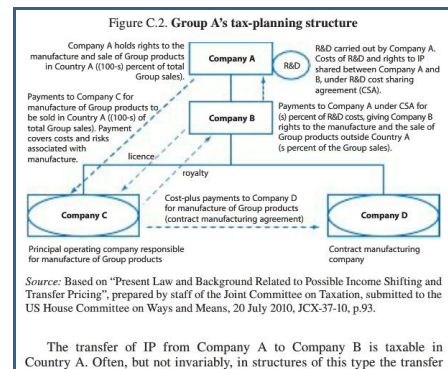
Figure C.2. **Group A's tax-planning structure**

Company A holds rights to the manufacture and sale of Group products in Country A ((100-s) percent of total Group sales).

Company A

R&D

R&D carried out by Company A. Costs of R&D and rights to IP shared between Company A and B, under R&D cost sharing agreement (CSA).

Payments to Company C for manufacture of Group products to be sold in Country A ((100-s) of total Group sales). Payment covers costs and risks associated with manufacture.

Company B

Payments to Company A under CSA for (s) percent of R&D costs, giving Company B rights to the manufacture and the sale of Group products outside Country A (s percent of the Group sales).

licence

royalty

Company C

Cost-plus payments to Company D for manufacture of Group products (contract manufacturing agreement)

Company D

Principal operating company responsible for manufacture of Group products

Contract manufacturing company

*Source:* Based on "Present Law and Background Related to Possible Income Shifting and Transfer Pricing", prepared by staff of the Joint Committee on Taxation, submitted to the US House Committee on Ways and Means, 20 July 2010, JCX-37-10, p.93.

The transfer of IP from Company A to Company B is taxable in Country A. Often, but not invariably, in structures of this type the transfer